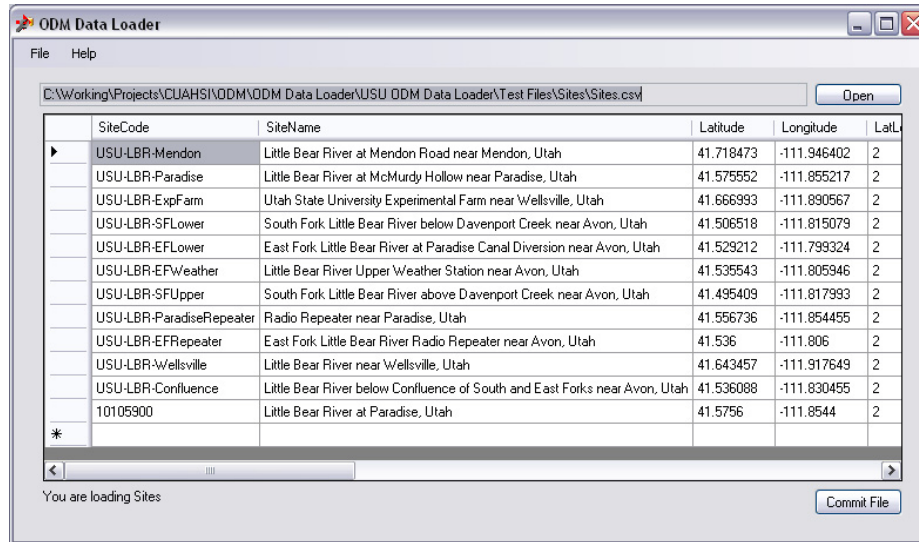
ODM Data Loader

File Help

C:\Working\Projects\CUAHSI\ODM\ODM Data Loader\USU ODM Data Loader\Test Files\Sites\Sites.csv

Open

| | SiteCode | SiteName | Latitude | Longitude | LatL |
|---|---|---|---|---|---|
| ▶ | USU-LBR-Mendon | Little Bear River at Mendon Road near Mendon, Utah | 41.718473 | -111.946402 | 2 |
| | USU-LBR-Paradise | Little Bear River at McMurdy Hollow near Paradise, Utah | 41.575552 | -111.855217 | 2 |
| | USU-LBR-ExpFarm | Utah State University Experimental Farm near Wellsville, Utah | 41.666993 | -111.890567 | 2 |
| | USU-LBR-SFLower | South Fork Little Bear River below Davenport Creek near Avon, Utah | 41.506518 | -111.815079 | 2 |
| | USU-LBR-EFLower | East Fork Little Bear River at Paradise Canal Diversion near Avon, Utah | 41.529212 | -111.799324 | 2 |
| | USU-LBR-EFWeather | Little Bear River Upper Weather Station near Avon, Utah | 41.535543 | -111.805946 | 2 |
| | USU-LBR-SFUpper | South Fork Little Bear River above Davenport Creek near Avon, Utah | 41.495409 | -111.817993 | 2 |
| | USU-LBR-ParadiseRepeater | Radio Repeater near Paradise, Utah | 41.556736 | -111.854455 | 2 |
| | USU-LBR-EFRepeater | East Fork Little Bear River Radio Repeater near Avon, Utah | 41.536 | -111.806 | 2 |
| | USU-LBR-Wellsville | Little Bear River near Wellsville, Utah | 41.643457 | -111.917649 | 2 |
| | USU-LBR-Confluence | Little Bear River below Confluence of South and East Forks near Avon, Utah | 41.536088 | -111.830455 | 2 |
| | 10105900 | Little Bear River at Paradise, Utah | 41.5756 | -111.8544 | 2 |
| * | | | | | |

You are loading Sites

Commit File